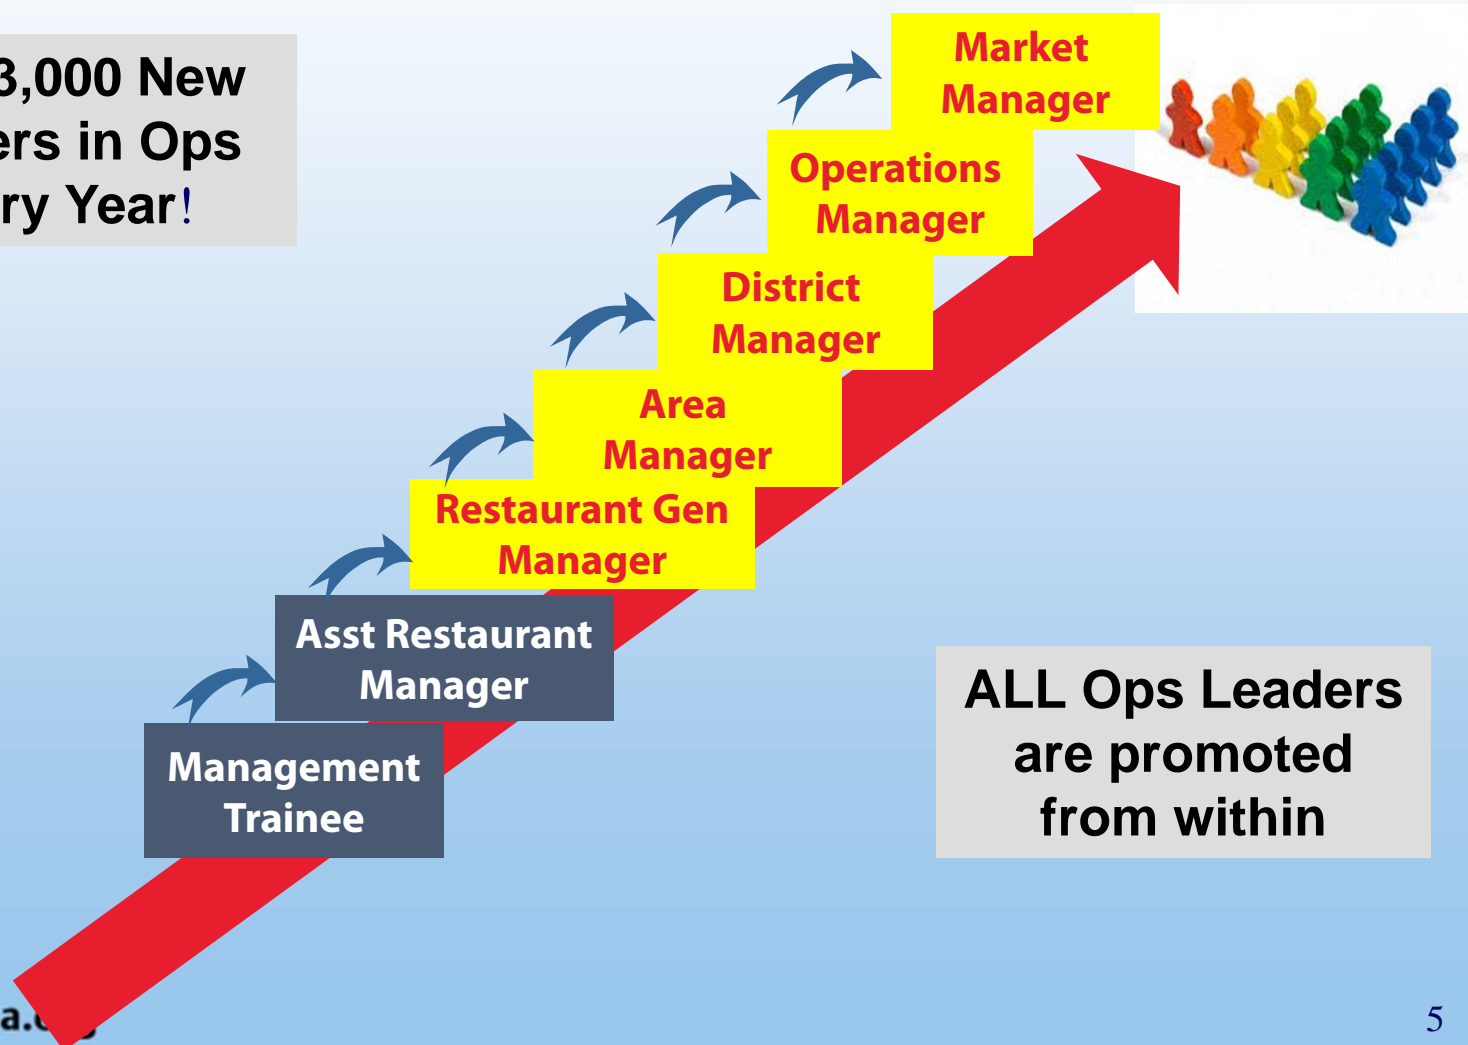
3,000 New
ers in Ops
ry Year!

Market Manager

Operations Manager

District Manager

Area Manager

Restaurant Gen Manager

Asst Restaurant Manager

Management Trainee

ALL Ops Leaders are promoted from within

a.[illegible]

5